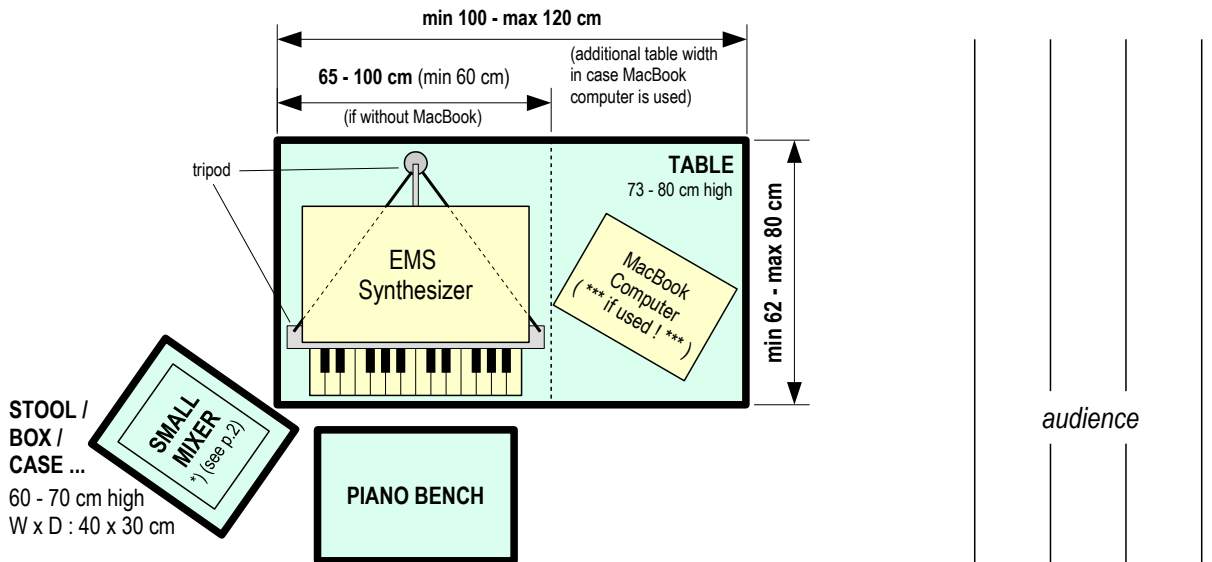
min 100 - max 120 cm

65 - 100 cm (min 60 cm)

(if without MacBook)

(additional table width in case MacBook computer is used)

tripod

TABLE
73 - 80 cm high

EMS Synthesizer

MacBook Computer ( *** if used ! *** )

min 62 - max 80 cm

STOOL / BOX / CASE ...
60 - 70 cm high
W x D : 40 x 30 cm

SMALL MIXER
*) (see p.2)

PIANO BENCH

audience